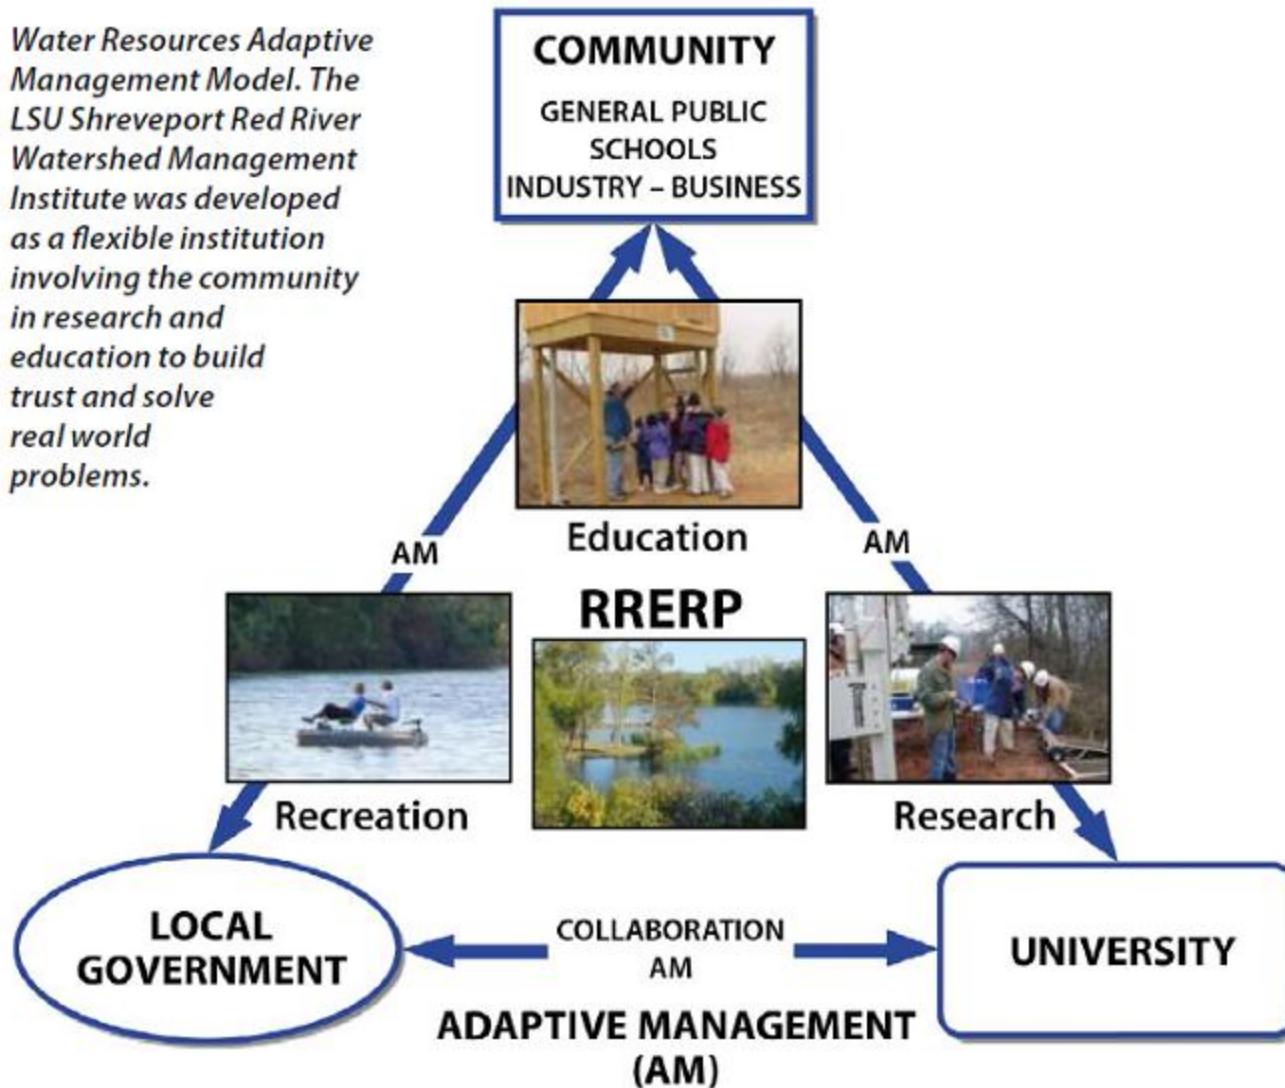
Water Resources Adaptive Management Model. The LSU Shreveport Red River Watershed Management Institute was developed as a flexible institution involving the community in research and education to build trust and solve real world problems.

COMMUNITY

GENERAL PUBLIC
SCHOOLS
INDUSTRY – BUSINESS

Education

AM

AM

RRERP

Recreation

Research

LOCAL GOVERNMENT

COLLABORATION
AM

UNIVERSITY

ADAPTIVE MANAGEMENT
(AM)